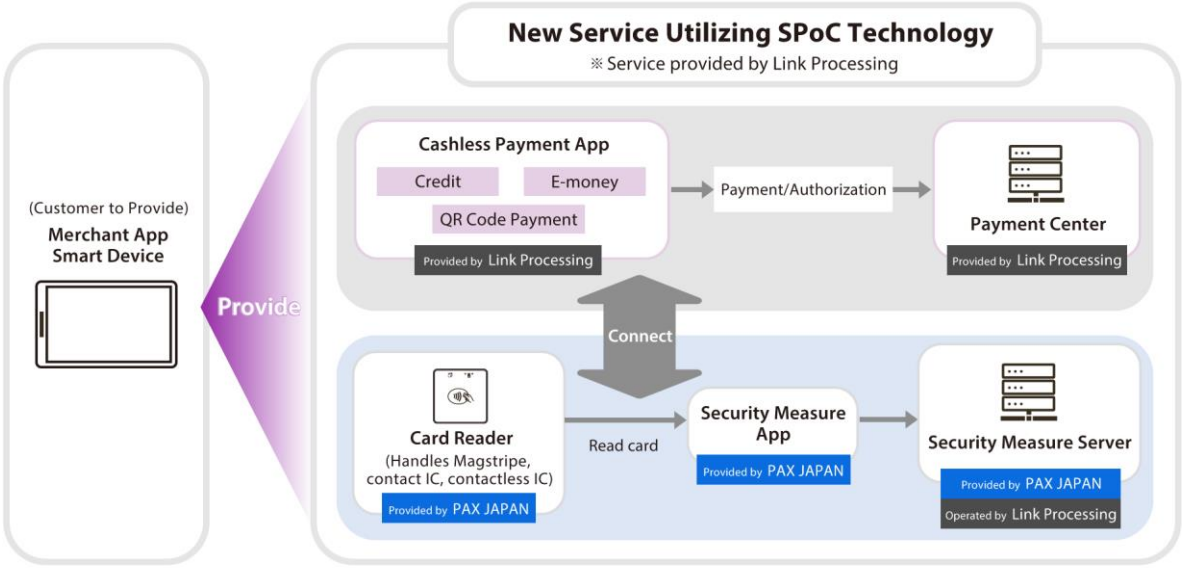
New Service Utilizing SPoC Technology
※ Service provided by Link Processing

(Customer to Provide)
Merchant App
Smart Device

Provide

Cashless Payment App
Credit
E-money
QR Code Payment
Provided by Link Processing

Payment/Authorization

Payment Center
Provided by Link Processing

Connect

Card Reader
(Handles Magstripe, contact IC, contactless IC)
Provided by PAX JAPAN

Read card

Security Measure App
Provided by PAX JAPAN

Security Measure Server
Provided by PAX JAPAN
Operated by Link Processing